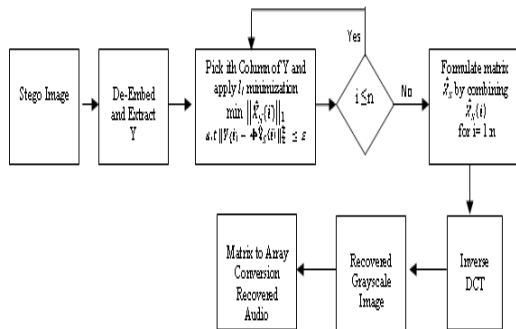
Stego Image

De-Embed and Extract Y

Pick ith Column of Y and apply $l_1$ minimization $\min \|\hat{X}_s(i)\|_1$ $s.t\ \|Y(i) - \Phi\hat{X}_s(i)\|_2^2 \leq \varepsilon$

Yes

$i \leq n$

No

Formulate matrix $\hat{X}_s$ by combining $\hat{X}_s(i)$ for i= 1:n

Inverse DCT

Recovered Grayscale Image

Matrix to Array Conversion Recovered Audio